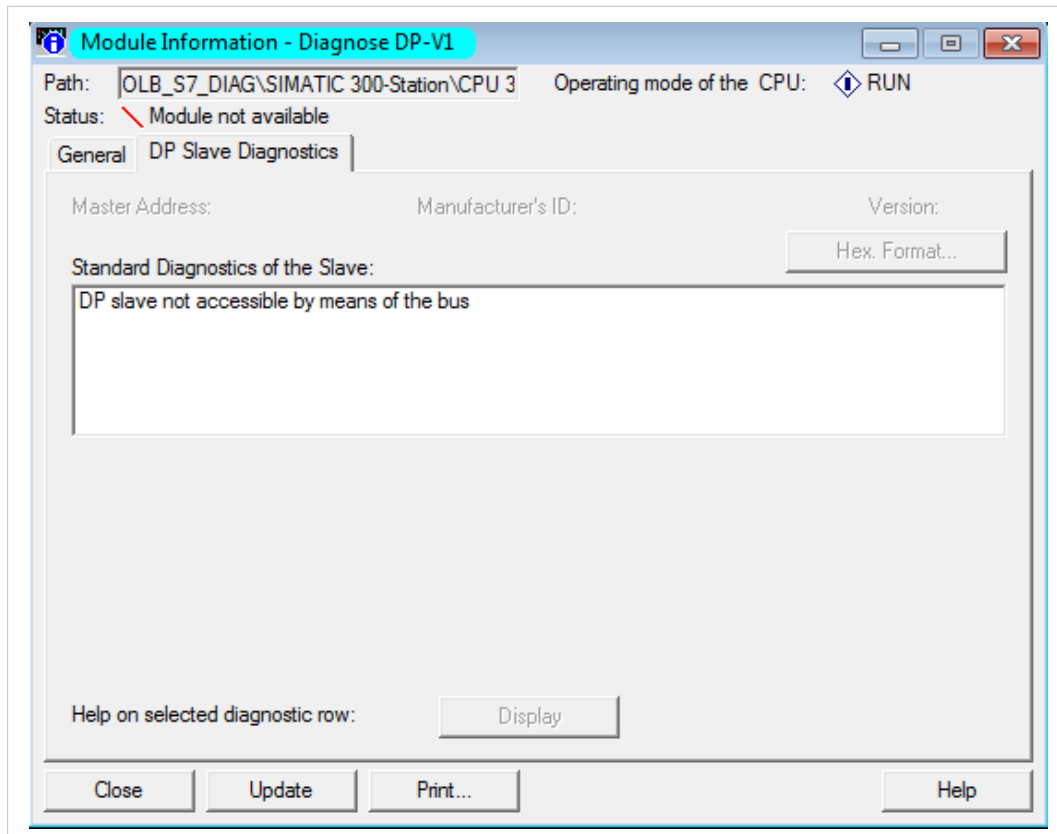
Module Information - Diagnose DP-V1

Path: OLB_S7_DIAG\SIMATIC 300-Station\CPU 3

Operating mode of the CPU: RUN

Status: Module not available

General

DP Slave Diagnostics

Master Address:

Manufacturer's ID:

Version:

Hex. Format...

Standard Diagnostics of the Slave:

DP slave not accessible by means of the bus

Help on selected diagnostic row:

Display

Close

Update

Print...

Help